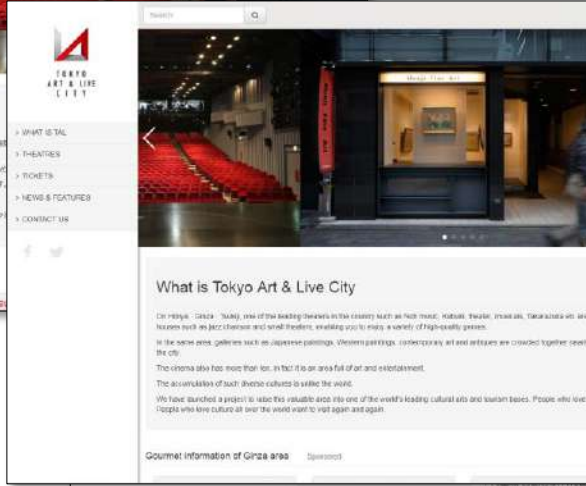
Search

TOKYO ART & LIVE CITY

> WHAT IS TAL
> THEATRES
> TICKETS
> NEWS & FEATURES
> CONTACT US

What is Tokyo Art & Live City

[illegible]

In the same area, galleries such as Japanese paintings, Western paintings, contemporary art and antiques are crowded together near the city.

The cinema also has more than ten, in fact it is an area full of art and entertainment.

The accumulation of such diverse cultures is unlike the world.

We have launched a project to raise this valuable area into one of the world's leading cultural arts and tourism bases. People who love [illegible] People who love culture all over the world want to visit again and again.

Gourmet information of Ginza area Sponsored